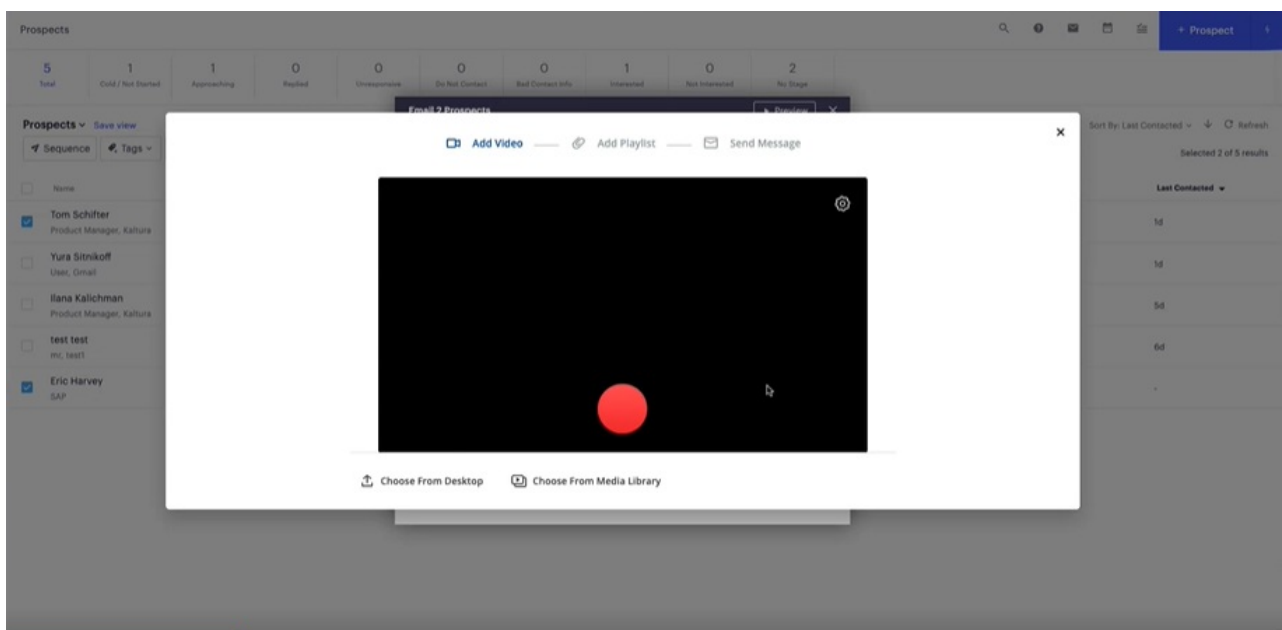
Prospects

+ Prospect

| 5 | 1 | 1 | 0 | 0 | 0 | 0 | 1 | 0 | 2 |
|---|---|---|---|---|---|---|---|---|---|
| Total | Cold / Not Started | Approaching | Replied | Unresponsive | Do Not Contact | Bad Contact Info | Interested | Not Interested | No Stage |

Email 2 Prospects

Preview

Prospects Save view

Sequence Tags

Sort By: Last Contacted Refresh

Selected 2 of 5 results

Name

Last Contacted

Tom Schifter
Product Manager, Kaltura
1d

Yura Sitnikoff
User, Gmail
1d

Ilana Kalichman
Product Manager, Kaltura
5d

test test
inc, test1
6d

Eric Harvey
SAP
-

Add Video — Add Playlist — Send Message

Choose From Desktop

Choose From Media Library